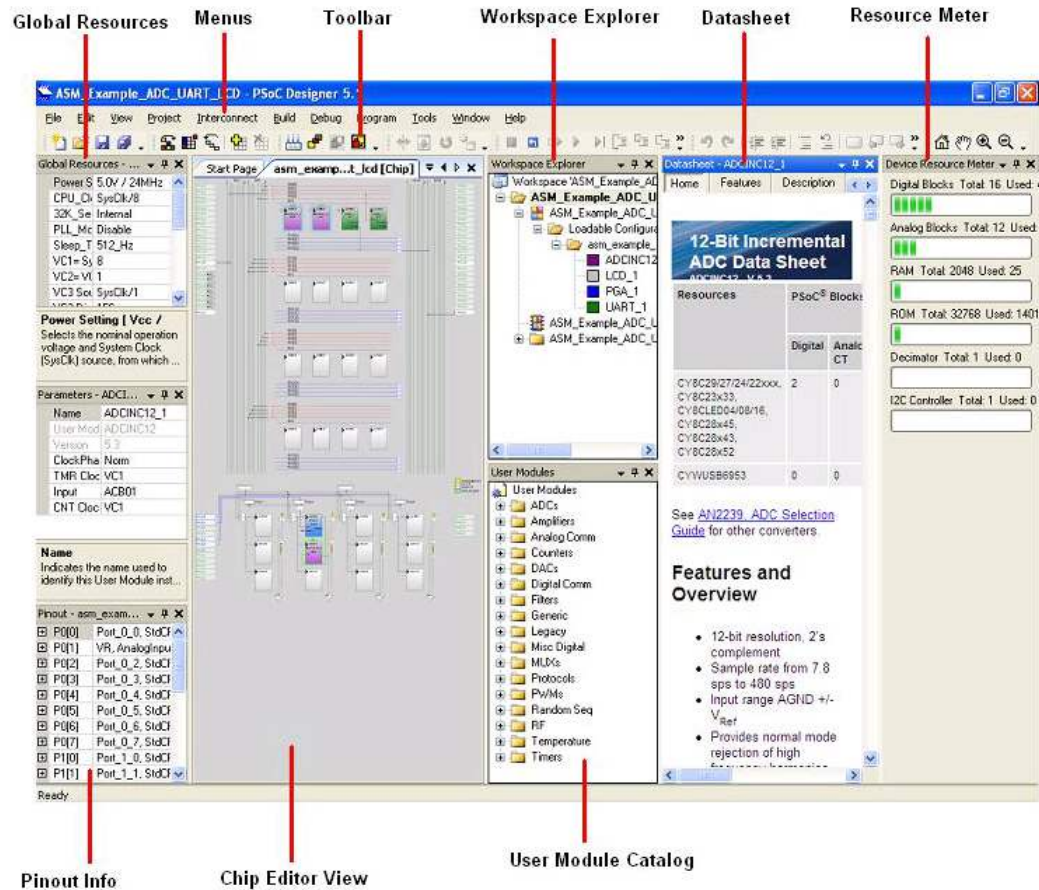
Global Resources Menus Toolbar Workspace Explorer Datasheet Resource Meter

ASM_Example_ADC_UART_LCD - PSoC Designer 5.

File Edit View Project Interconnect Build Debug Program Tools Window Help

Global Resources - ...

| Power S | 5.0V / 24MHz |
|---|---|
| CPU_Cl | SysClk/8 |
| 32K_Se | Internal |
| PLL_Mo | Disable |
| Sleep_T | 512_Hz |
| VC1= Sy | 8 |
| VC2= VC | 1 |
| VC3 Sou | SysClk/1 |

Power Setting [ Vcc /
Selects the nominal operation voltage and System Clock [SysClk] source, from which ...

Parameters - ADCI...

| Name | ADCINC12_1 |
|---|---|
| User Mod | ADCINC12 |
| Version | 5.3 |
| ClockPha | Norm |
| TMR Cloc | VC1 |
| Input | ACB01 |
| CNT Cloc | VC1 |

Name
Indicates the name used to identify this User Module inst...

Pinout - asm_exam...

| P0[0] | Port_0_0, StdCP |
|---|---|
| P0[1] | VR, AnalogInpu |
| P0[2] | Port_0_2, StdCF |
| P0[3] | Port_0_3, StdCF |
| P0[4] | Port_0_4, StdCF |
| P0[5] | Port_0_5, StdCF |
| P0[6] | Port_0_6, StdCF |
| P0[7] | Port_0_7, StdCF |
| P1[0] | Port_1_0, StdCF |
| P1[1] | Port_1_1, StdCF |

Start Page asm_examp...t_lcd [Chip]

Workspace Explorer
Workspace 'ASM_Example_AD
ASM_Example_ADC_U
ASM_Example_ADC_U
Loadable Configura
asm_example_
ADCINC12
LCD_1
PGA_1
UART_1
ASM_Example_ADC_U
ASM_Example_ADC_U

User Modules
User Modules
ADCs
Amplifiers
Analog Comm
Counters
DACs
Digital Comm
Filters
Generic
Legacy
Misc Digital
MUXs
Protocols
PWMs
Random Seq
RF
Temperature
Timers

Datasheet - ADCINC12_1
Home Features Description

12-Bit Incremental ADC Data Sheet

| Resources | PSoC® Blocks | |
|---|---|---|
| | Digital | Analo CT |
| CY8C29/27/24/22xxx, CY8C23x33, CY8CLED04/08/16, CY8C28x45, CY8C28x43, CY8C28x52 | 2 | 0 |
| CYWUSB6953 | 0 | 0 |

See AN2239, ADC Selection Guide for other converters.

Features and Overview

- 12-bit resolution, 2's complement
- Sample rate from 7.8 sps to 480 sps
- Input range AGND +/- $V_{Ref}$
- Provides normal mode rejection of high

Device Resource Meter
Digital Blocks Total: 16 Used:
Analog Blocks Total: 12 Used:
RAM Total: 2048 Used: 25
ROM Total: 32768 Used: 1401
Decimator Total: 1 Used: 0
I2C Controller Total: 1 Used: 0

Ready

Pinout Info Chip Editor View User Module Catalog